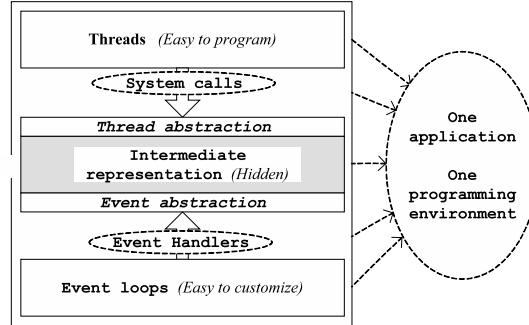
Threads (Easy to program)

System calls

Thread abstraction

Intermediate representation (Hidden)

Event abstraction

Event Handlers

Event loops (Easy to customize)

One application

One programming environment